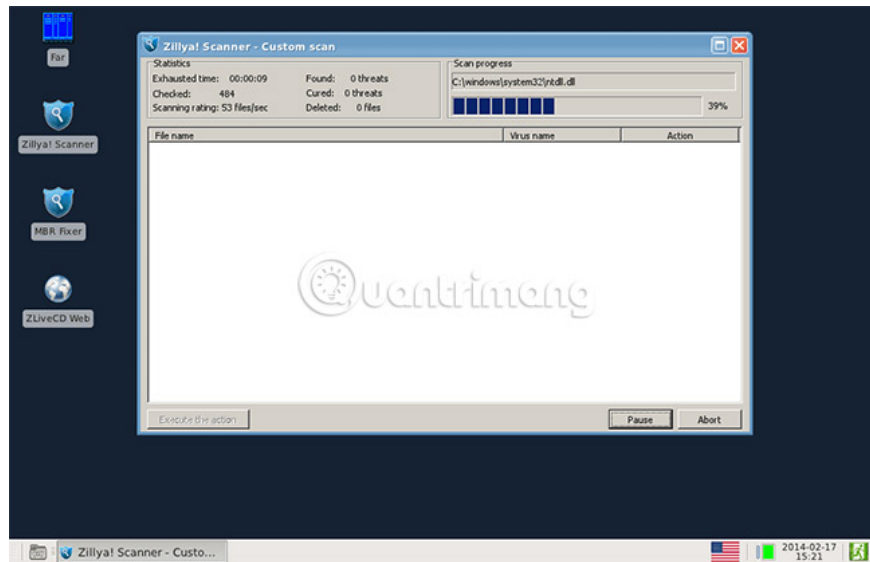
Far

Zillya! Scanner

MBR Fixer

ZLiveCD Web

Zillya! Scanner - Custom scan

Statistics
Exhausted time: 00:00:09
Checked: 484
Scanning rating: 53 files/sec
Found: 0 threats
Cured: 0 threats
Deleted: 0 files

Scan progress
C:\windows\system32\ntdll.dll
39%

| File name | Virus name | Action |
|---|---|---|

Quantrimang

Execute the action
Pause
Abort

Zillya! Scanner - Custo...
2014-02-17
15:21